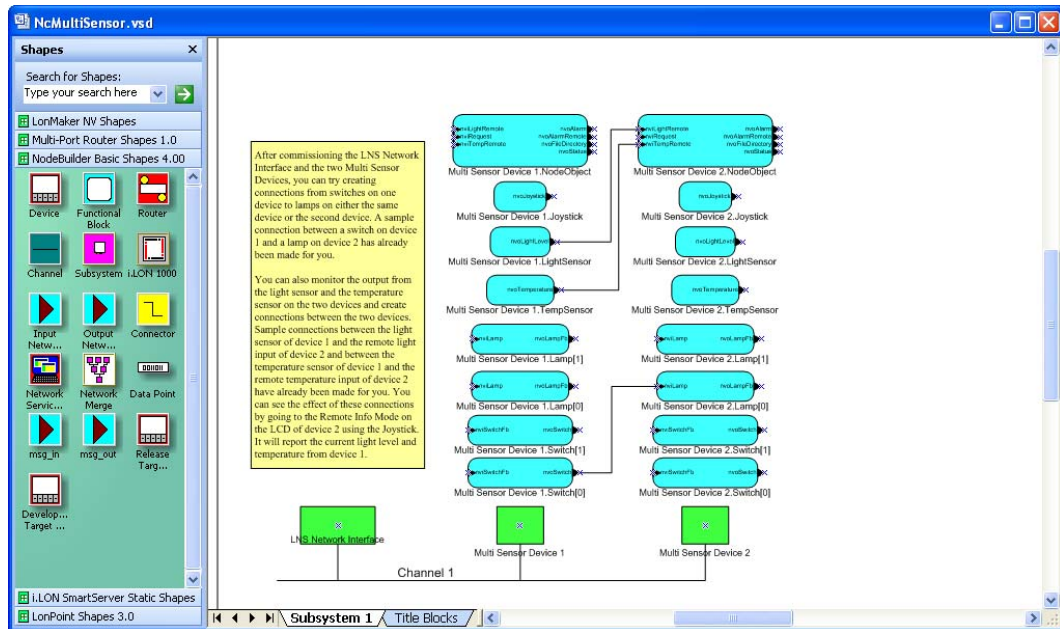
NcMultiSensor.vsd

Shapes

Search for Shapes:

Type your search here

LonMaker NV Shapes

Multi-Port Router Shapes 1.0

NodeBuilder Basic Shapes 4.00

Device

Functional Block

Router

Channel

Subsystem

i.LON 1000

Input Netw...

Output Netw...

Connector

Network Servic...

Network Merge

Data Point

msg_in

msg_out

Release Targ...

Develop... Target ...

i.LON SmartServer Static Shapes

LonPoint Shapes 3.0

After commissioning the LNS Network Interface and the two Multi Sensor Devices, you can try creating connections from switches on one device to lamps on either the same device or the second device. A sample connection between a switch on device 1 and a lamp on device 2 has already been made for you.

You can also monitor the output from the light sensor and the temperature sensor on the two devices and create connections between the two devices. Sample connections between the light sensor of device 1 and the remote light input of device 2 and between the temperature sensor of device 1 and the remote temperature input of device 2 have already been made for you. You can see the effect of these connections by going to the Remote Info Mode on the LCD of device 2 using the Joystick. It will report the current light level and temperature from device 1.

nviLightRemote
nviRequest
nviTempRemote
nvoAlarm
nvoAlarmRemote
nvoFileDirectory
nvoStatus

Multi Sensor Device 1.NodeObject

nviLightRemote
nviRequest
nviTempRemote
nvoAlarm
nvoAlarmRemote
nvoFileDirectory
nvoStatus

Multi Sensor Device 2.NodeObject

nvoJoystick

Multi Sensor Device 1.Joystick

nvoJoystick

Multi Sensor Device 2.Joystick

nvoLightLevel

Multi Sensor Device 1.LightSensor

nvoLightLevel

Multi Sensor Device 2.LightSensor

nvoTemperature

Multi Sensor Device 1.TempSensor

nvoTemperature

Multi Sensor Device 2.TempSensor

nviLamp nvoLampFb

Multi Sensor Device 1.Lamp[1]

nviLamp nvoLampFb

Multi Sensor Device 2.Lamp[1]

nviLamp nvoLampFb

Multi Sensor Device 1.Lamp[0]

nviLamp nvoLampFb

Multi Sensor Device 2.Lamp[0]

nviSwitchFb nvoSwitch

Multi Sensor Device 1.Switch[1]

nviSwitchFb nvoSwitch

Multi Sensor Device 2.Switch[1]

nviSwitchFb nvoSwitch

Multi Sensor Device 1.Switch[0]

nviSwitchFb nvoSwitch

Multi Sensor Device 2.Switch[0]

LNS Network Interface

Multi Sensor Device 1

Multi Sensor Device 2

Channel 1

Subsystem 1

Title Blocks